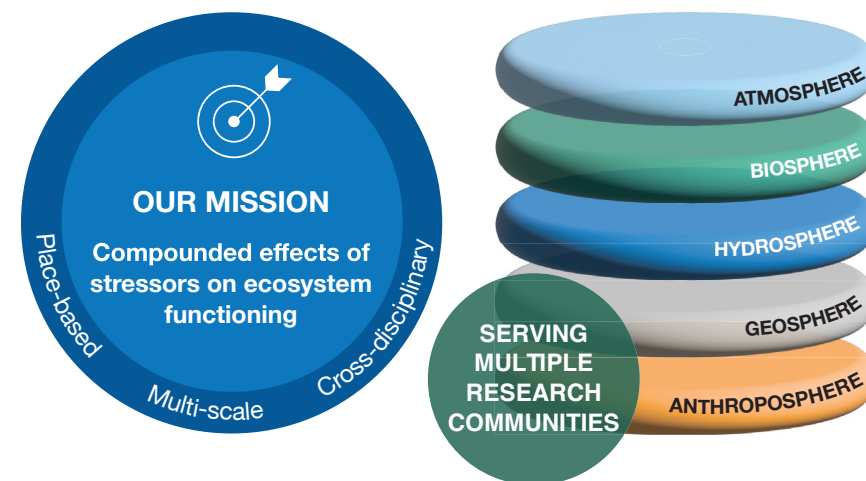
OUR MISSION

Compounded effects of stressors on ecosystem functioning

Place-based

Multi-scale

Cross-disciplinary

ATMOSPHERE

BIOSPHERE

HYDROSPHERE

GEOSPHERE

ANTHROPOSPHERE

SERVING MULTIPLE RESEARCH COMMUNITIES